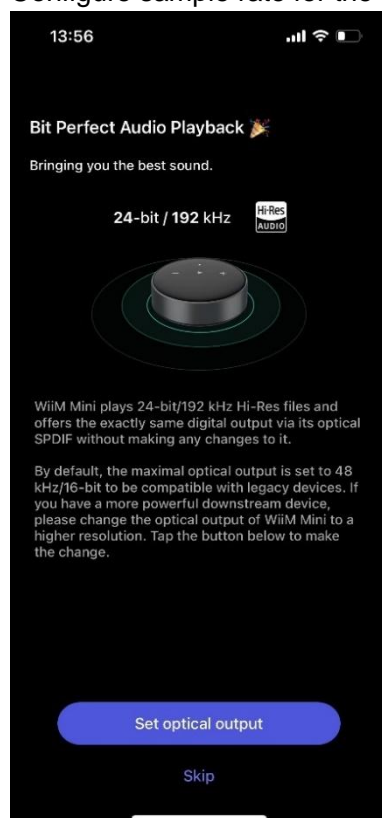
Configure sample rate for the

13:56

Bit Perfect Audio Playback 🎉

Bringing you the best sound.

24-bit / 192 kHz Hi-Res AUDIO

WiiM Mini plays 24-bit/192 kHz Hi-Res files and offers the exactly same digital output via its optical SPDIF without making any changes to it.

By default, the maximal optical output is set to 48 kHz/16-bit to be compatible with legacy devices. If you have a more powerful downstream device, please change the optical output of WiiM Mini to a higher resolution. Tap the button below to make the change.

Set optical output

Skip